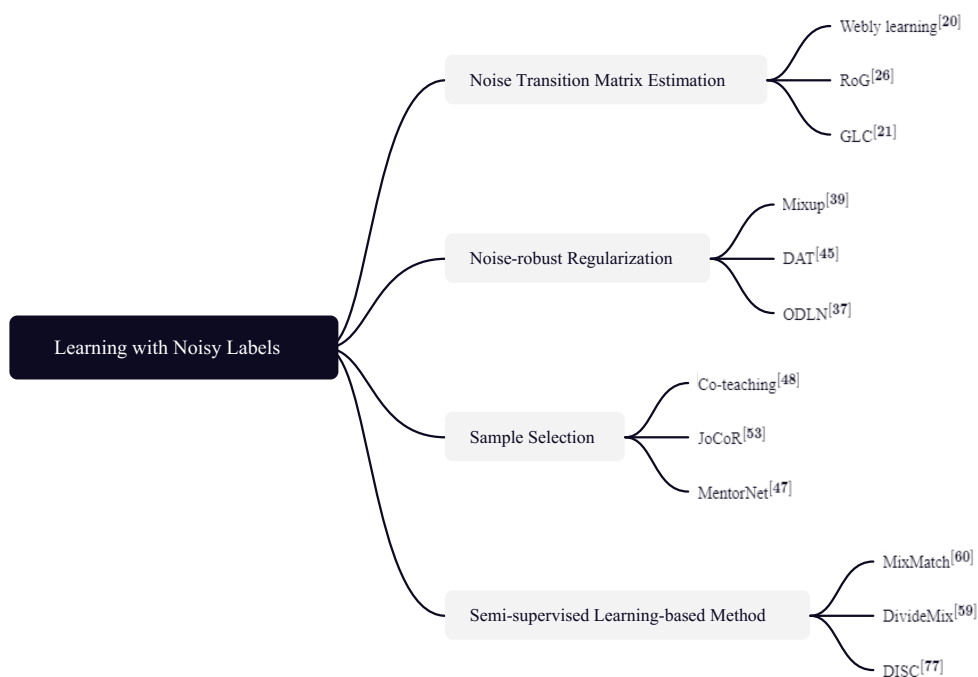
Learning with Noisy Labels

Noise Transition Matrix Estimation

Webly learning$^{[20]}$

RoG$^{[26]}$

GLC$^{[21]}$

Noise-robust Regularization

Mixup$^{[39]}$

DAT$^{[45]}$

ODLN$^{[37]}$

Sample Selection

Co-teaching$^{[48]}$

JoCoR$^{[53]}$

MentorNet$^{[47]}$

Semi-supervised Learning-based Method

MixMatch$^{[60]}$

DivideMix$^{[59]}$

DISC$^{[77]}$